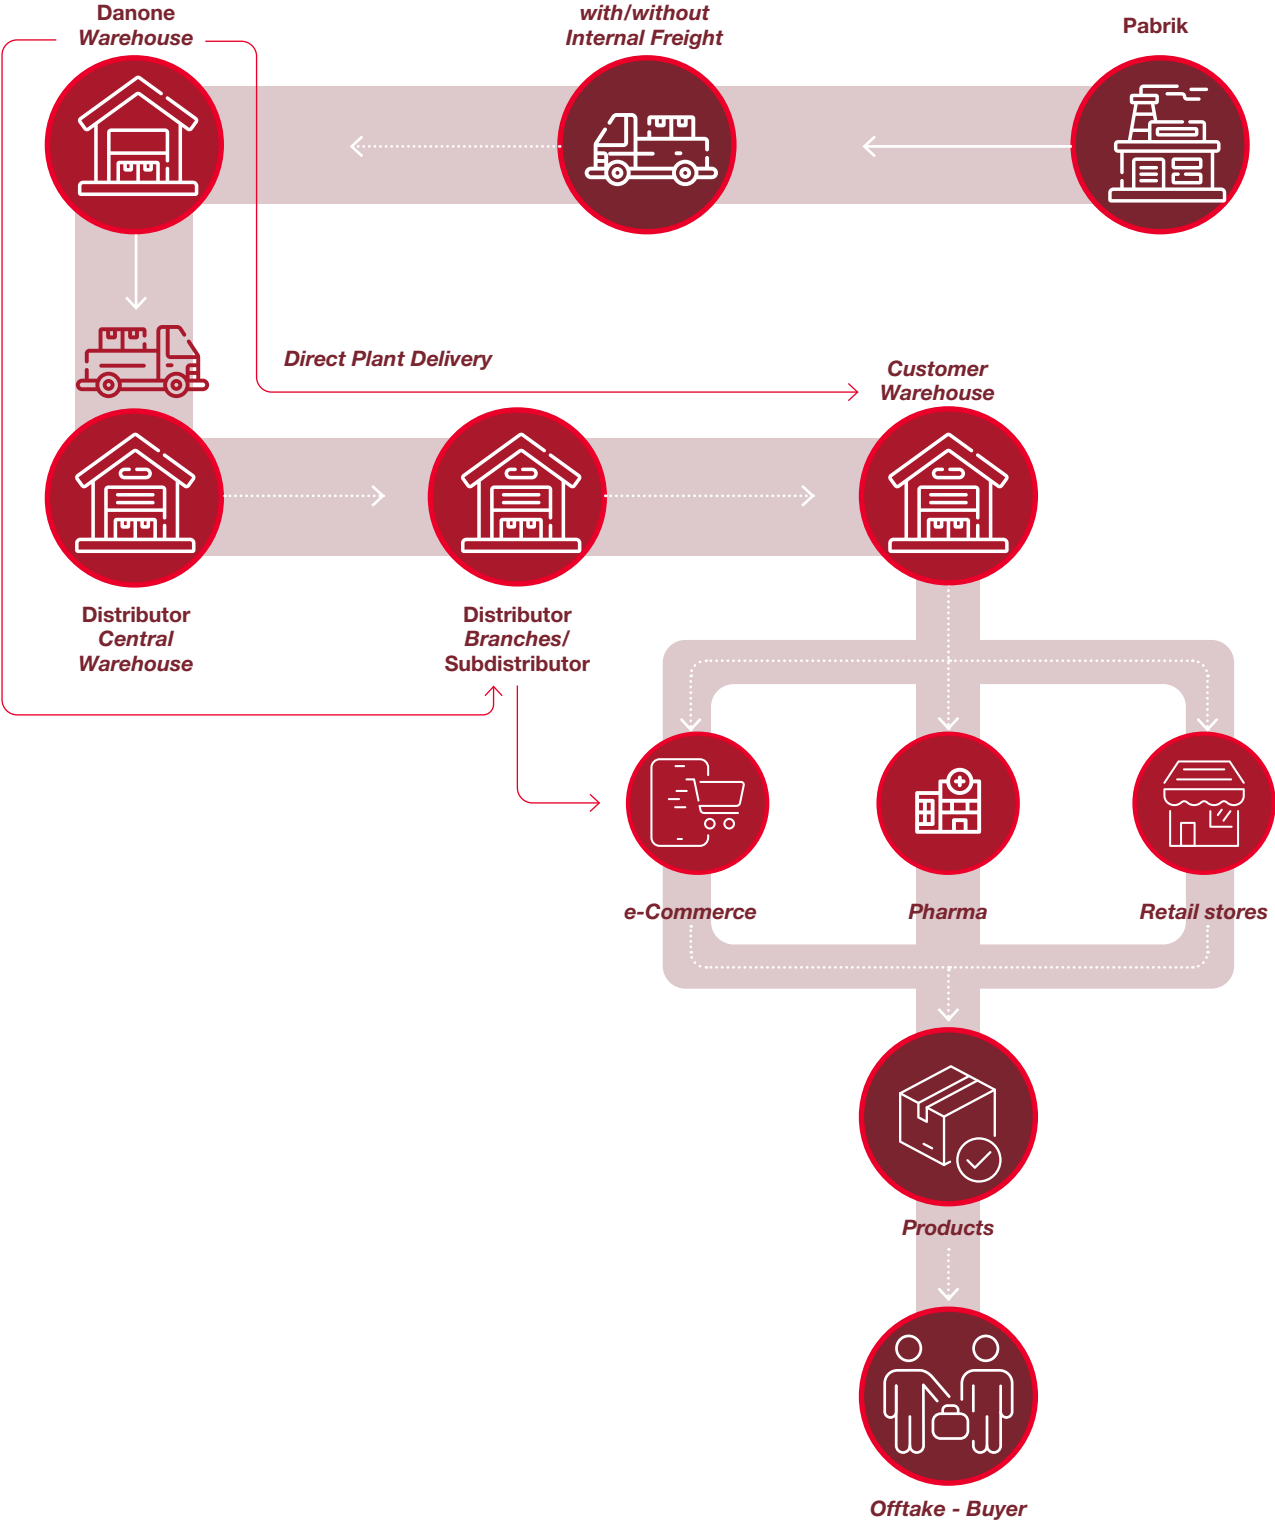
Danone Warehouse

with/without Internal Freight

Pabrik

Direct Plant Delivery

Customer Warehouse

Distributor Central Warehouse

Distributor Branches/ Subdistributor

e-Commerce

Pharma

Retail stores

Products

Offtake - Buyer